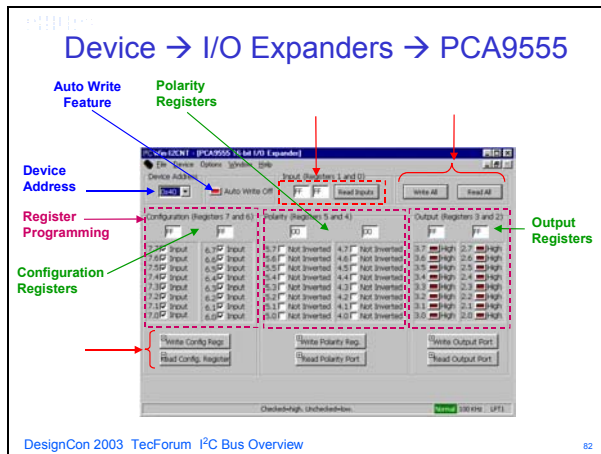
Device → I/O Expanders → PCA9555

Auto Write Feature

Polarity Registers

Device Address

Register Programming

Configuration Registers

Output Registers

Win-I2CNT - [PCA9555 16-bit I/O Expander]

File Device Options Window Help

Device Address

0x40

Auto Write Off

Input (Registers 1 and 0)

FF FF Read Inputs

Write All Read All

Configuration (Registers 7 and 6)

FF FF

7.7 Input 6.7 Input
7.6 Input 6.6 Input
7.5 Input 6.5 Input
7.4 Input 6.4 Input
7.3 Input 6.3 Input
7.2 Input 6.2 Input
7.1 Input 6.1 Input
7.0 Input 6.0 Input

Polarity (Registers 5 and 4)

00 00

5.7 Not Inverted 4.7 Not Inverted
5.6 Not Inverted 4.6 Not Inverted
5.5 Not Inverted 4.5 Not Inverted
5.4 Not Inverted 4.4 Not Inverted
5.3 Not Inverted 4.3 Not Inverted
5.2 Not Inverted 4.2 Not Inverted
5.1 Not Inverted 4.1 Not Inverted
5.0 Not Inverted 4.0 Not Inverted

Output (Registers 3 and 2)

FF FF

3.7 High 2.7 High
3.6 High 2.6 High
3.5 High 2.5 High
3.4 High 2.4 High
3.3 High 2.3 High
3.2 High 2.2 High
3.1 High 2.1 High
3.0 High 2.0 High

Write Config Regs
Read Config. Register

Write Polarity Reg.
Read Polarity Port

Write Output Port
Read Output Port

Checked=high. Unchecked=low.

Normal 100 KHz LPT1

DesignCon 2003 TecForum I$^2$C Bus Overview

82